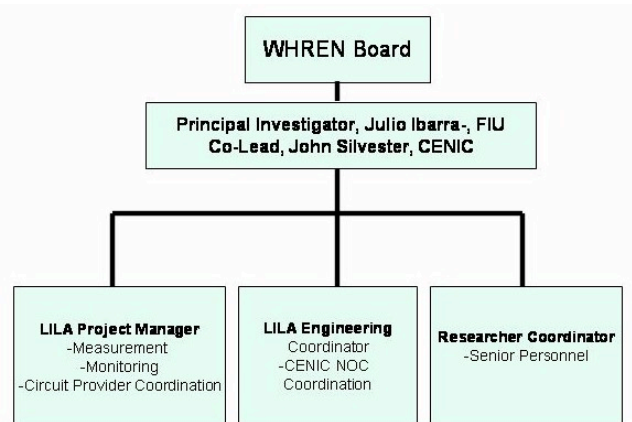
WHREN Board

Principal Investigator, Julio Ibarra-, FIU
Co-Lead, John Silvester, CENIC

LILA Project Manager
-Measurement
-Monitoring
-Circuit Provider Coordination

LILA Engineering
Coordinator
-CENIC NOC
Coordination

Researcher Coordinator
-Senior Personnel